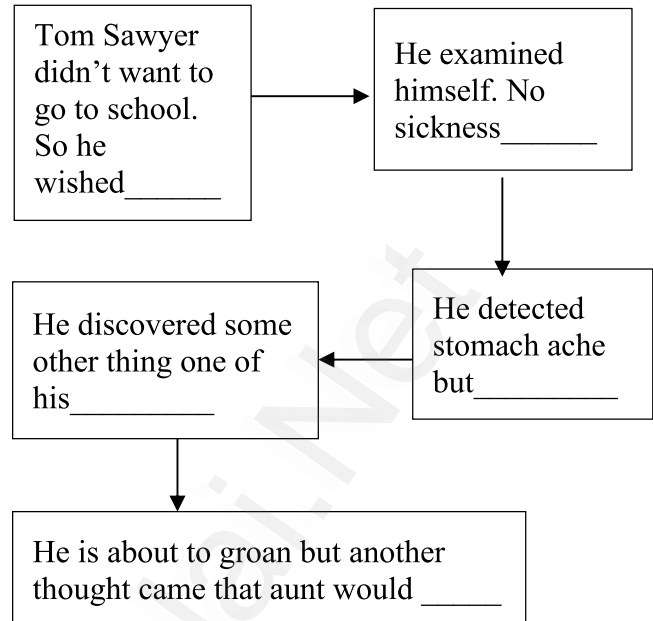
Tom Sawyer didn't want to go to school. So he wished______

He examined himself. No sickness______

He detected stomach ache but_________

He discovered some other thing one of his_________

He is about to groan but another thought came that aunt would _____